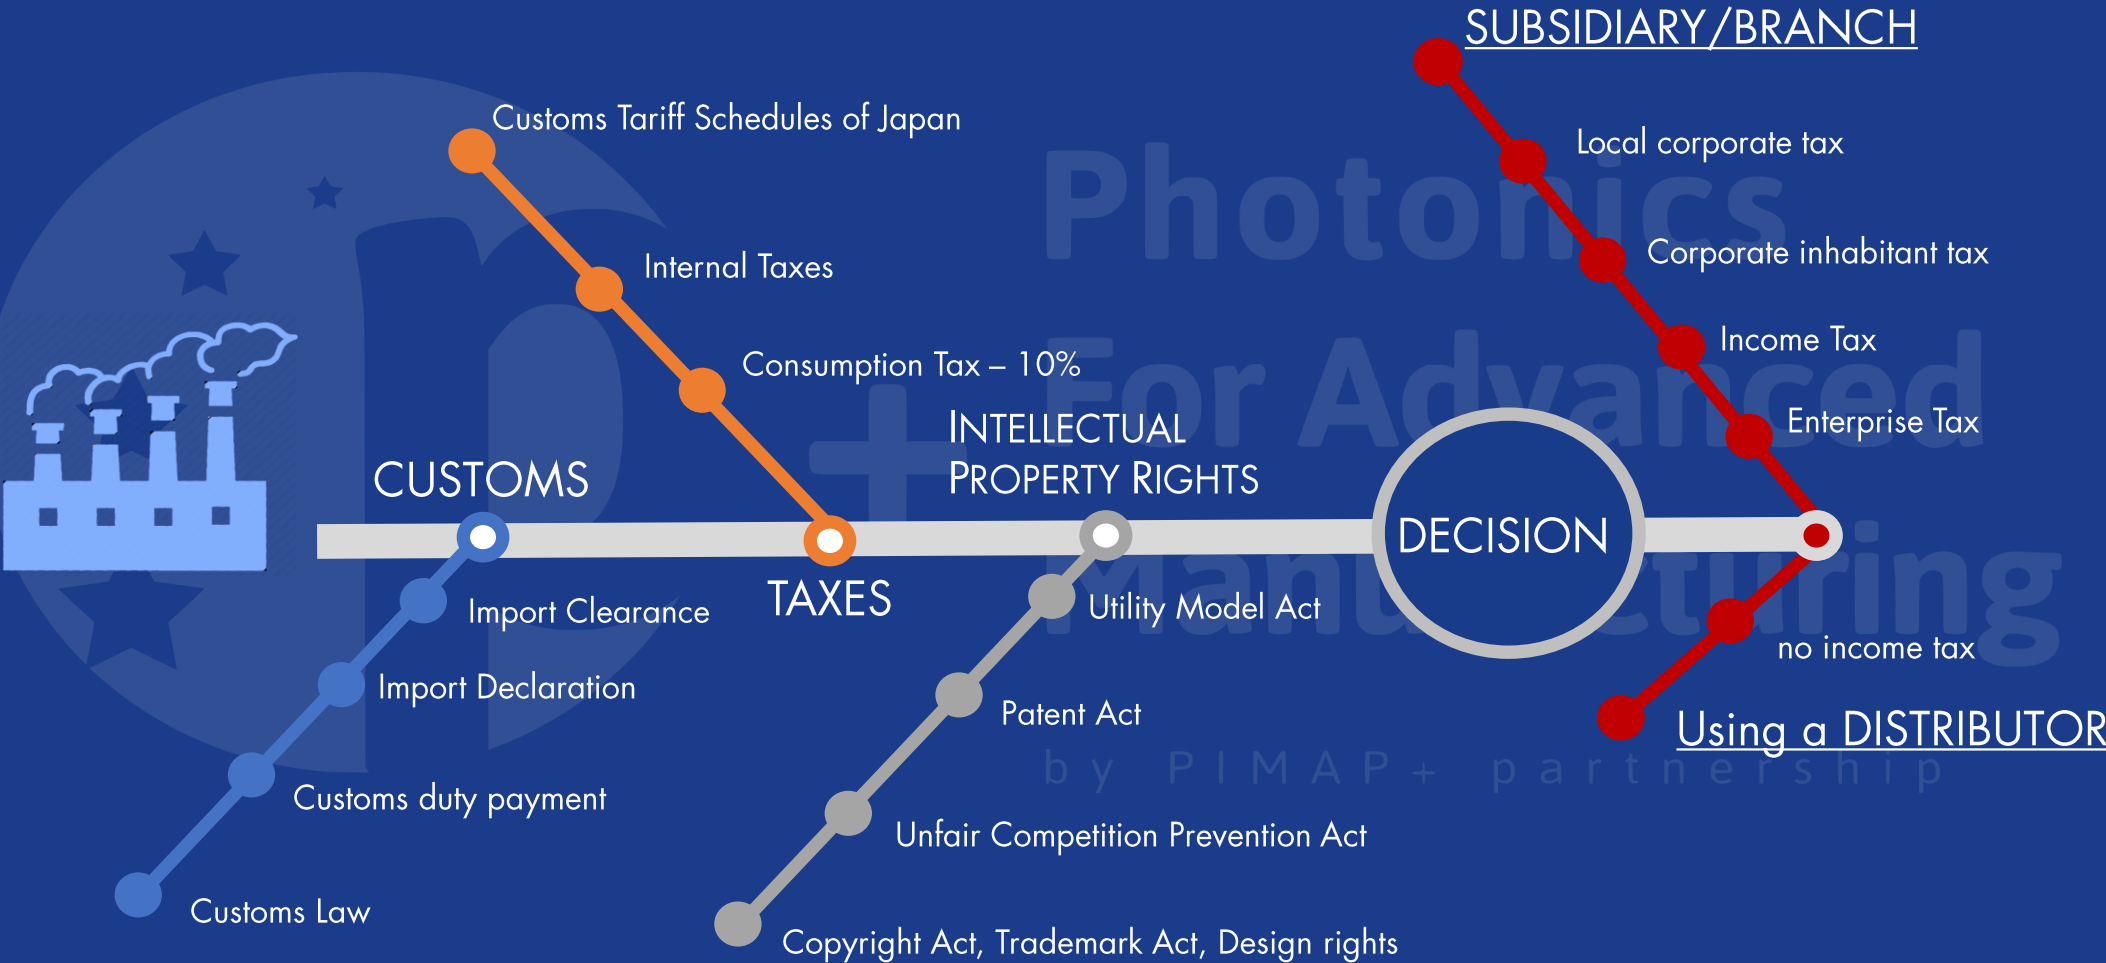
SUBSIDIARY/BRANCH

Local corporate tax

Corporate inhabitant tax

Income Tax

Enterprise Tax

Customs Tariff Schedules of Japan

Internal Taxes

Consumption Tax – 10%

Photonics For Advanced Manufacturing

by PIMAP+ partnership

CUSTOMS

INTELLECTUAL PROPERTY RIGHTS

DECISION

TAXES

Import Clearance

Import Declaration

Customs duty payment

Customs Law

Utility Model Act

Patent Act

Unfair Competition Prevention Act

Copyright Act, Trademark Act, Design rights

no income tax

Using a DISTRIBUTOR